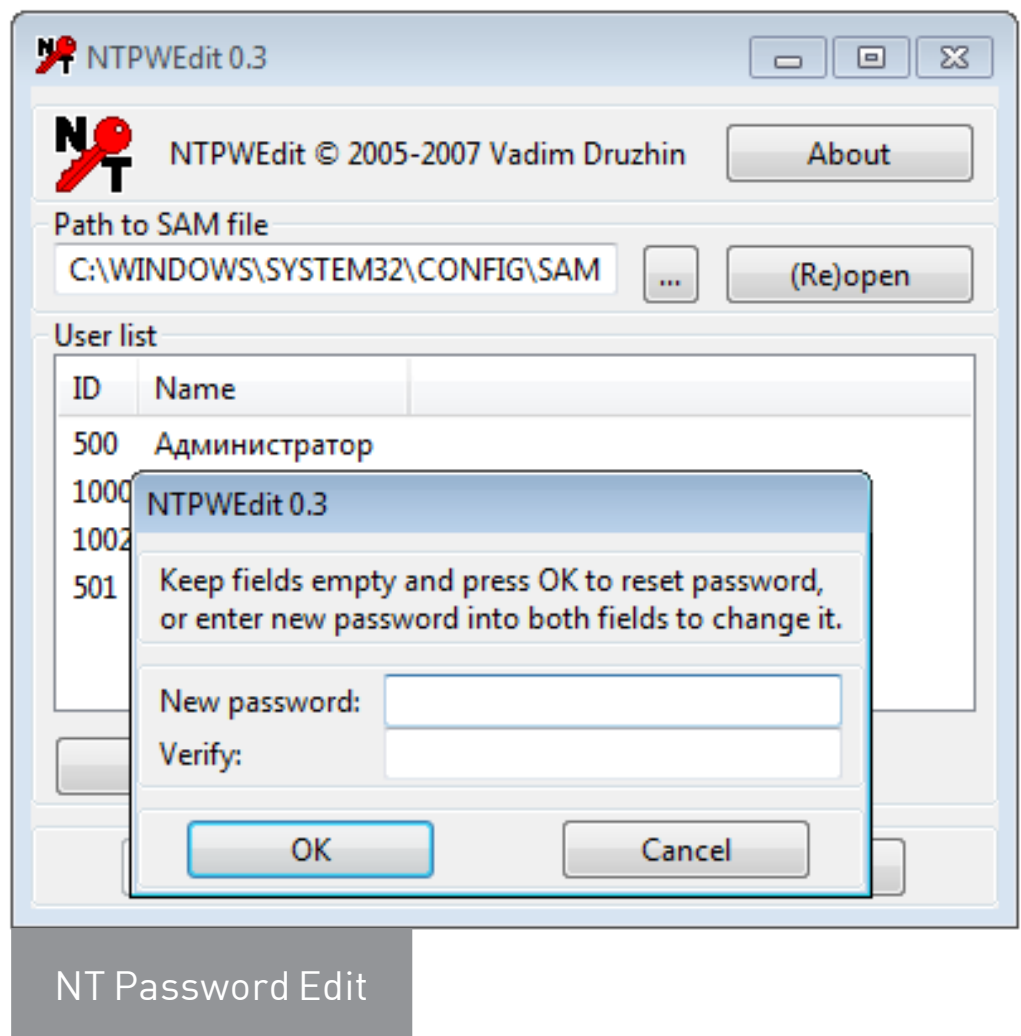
NTPWEdit 0.3

NTPWEdit © 2005-2007 Vadim Druzhin

About

Path to SAM file

C:\WINDOWS\SYSTEM32\CONFIG\SAM

...

(Re)open

User list

| ID | Name |
|---|---|
| 500 | Администратор |
| 1000 | |
| 1002 | |
| 501 | |

NTPWEdit 0.3

Keep fields empty and press OK to reset password, or enter new password into both fields to change it.

New password:

Verify:

OK

Cancel

NT Password Edit